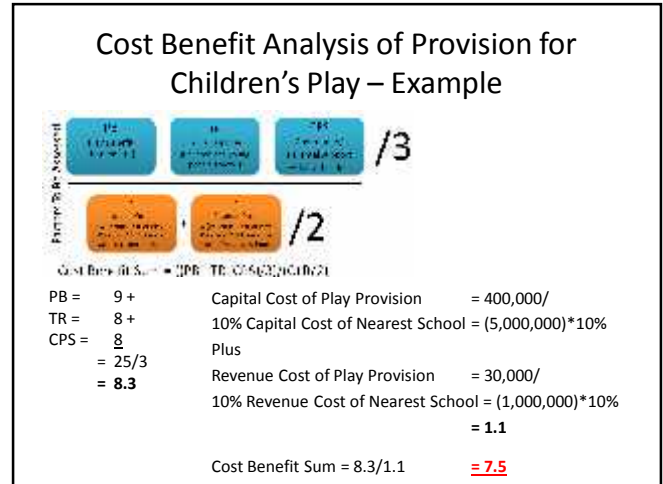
Cost Benefit Analysis of Provision for Children's Play – Example

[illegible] /3

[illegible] /2

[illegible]

PB = 9 +
TR = 8 +
CPS = 8
= 25/3
= 8.3

Capital Cost of Play Provision = 400,000/
10% Capital Cost of Nearest School = (5,000,000)*10%
Plus
Revenue Cost of Play Provision = 30,000/
10% Revenue Cost of Nearest School = (1,000,000)*10%
= 1.1

Cost Benefit Sum = 8.3/1.1 = 7.5